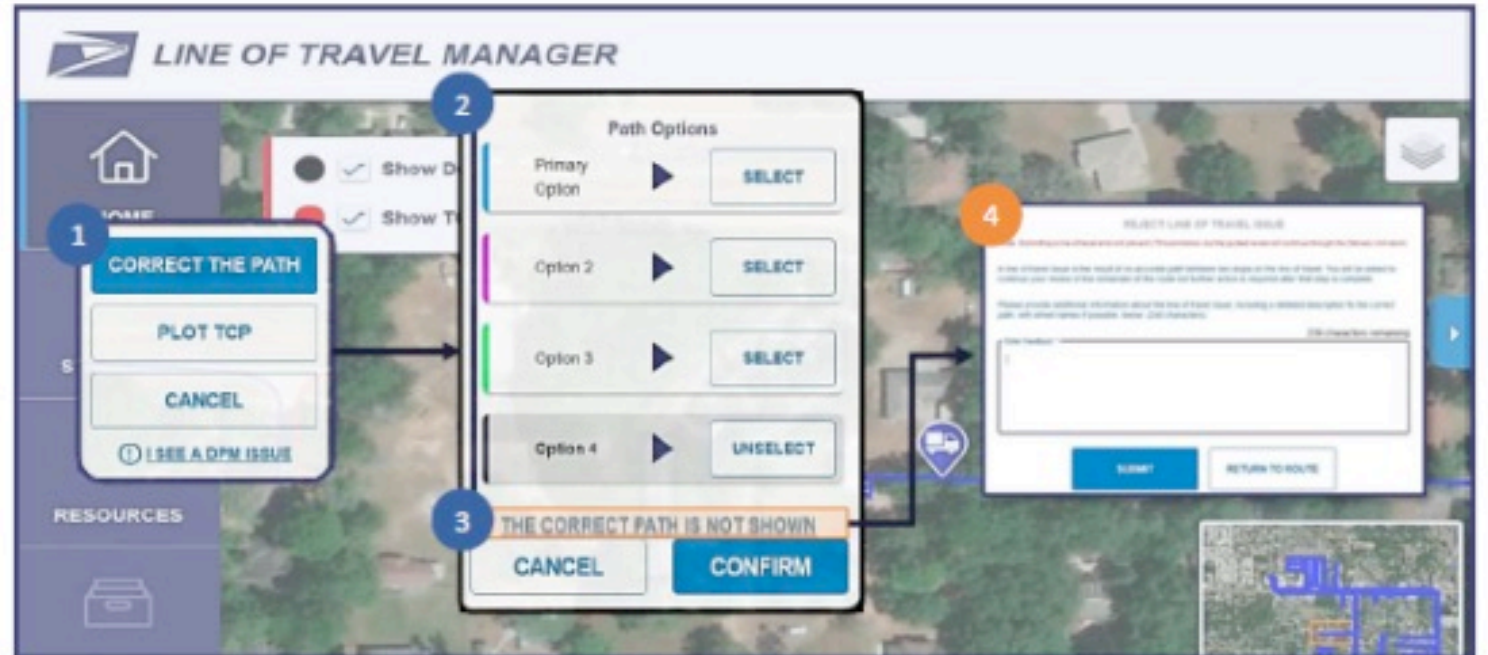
LINE OF TRAVEL MANAGER

HOME

S

RESOURCES

Show D

Show T

1

CORRECT THE PATH

PLOT TCP

CANCEL

I SEE A DPM ISSUE

2

Path Options

Primary Option

SELECT

Option 2

SELECT

Option 3

SELECT

Option 4

UNSELECT

3

THE CORRECT PATH IS NOT SHOWN

CANCEL

CONFIRM

4

REJECT LINE OF TRAVEL ISSUE

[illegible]

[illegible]

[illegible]

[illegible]

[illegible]

SUBMIT

RETURN TO ROUTE